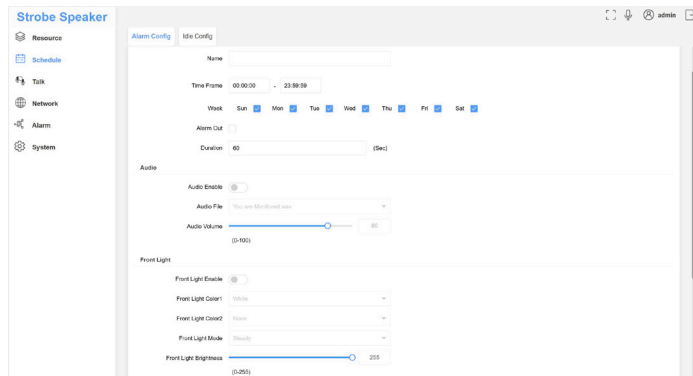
Strobe Speaker

Resource
Schedule
Talk
Network
Alarm
System

admin

Alarm Config
Idle Config

Name
Time Frame 00:00:00 - 23:59:59
Week Sun Mon Tue Wed Thu Fri Sat
Alarm Out
Duration 60 (Sec)

Audio
Audio Enable
Audio File You are Monitored.wav
Audio Volume 80
(0-100)

Front Light
Front Light Enable
Front Light Color1 White
Front Light Color2 None
Front Light Mode Steady
Front Light Brightness 255
(0-255)